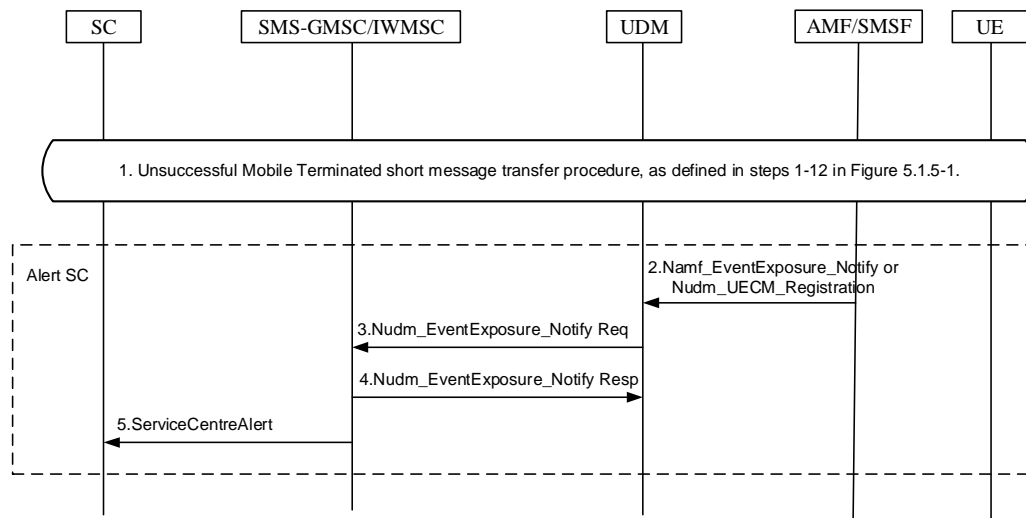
SC

SMS-GMSC/IWMSC

UDM

AMF/SMSF

UE

1. Unsuccessful Mobile Terminated short message transfer procedure, as defined in steps 1-12 in Figure 5.1.5-1.

Alert SC

2.Namf_EventExposure_Notify or Nudm_UECM_Registration

3.Nudm_EventExposure_Notify Req

4.Nudm_EventExposure_Notify Resp

5.ServiceCentreAlert